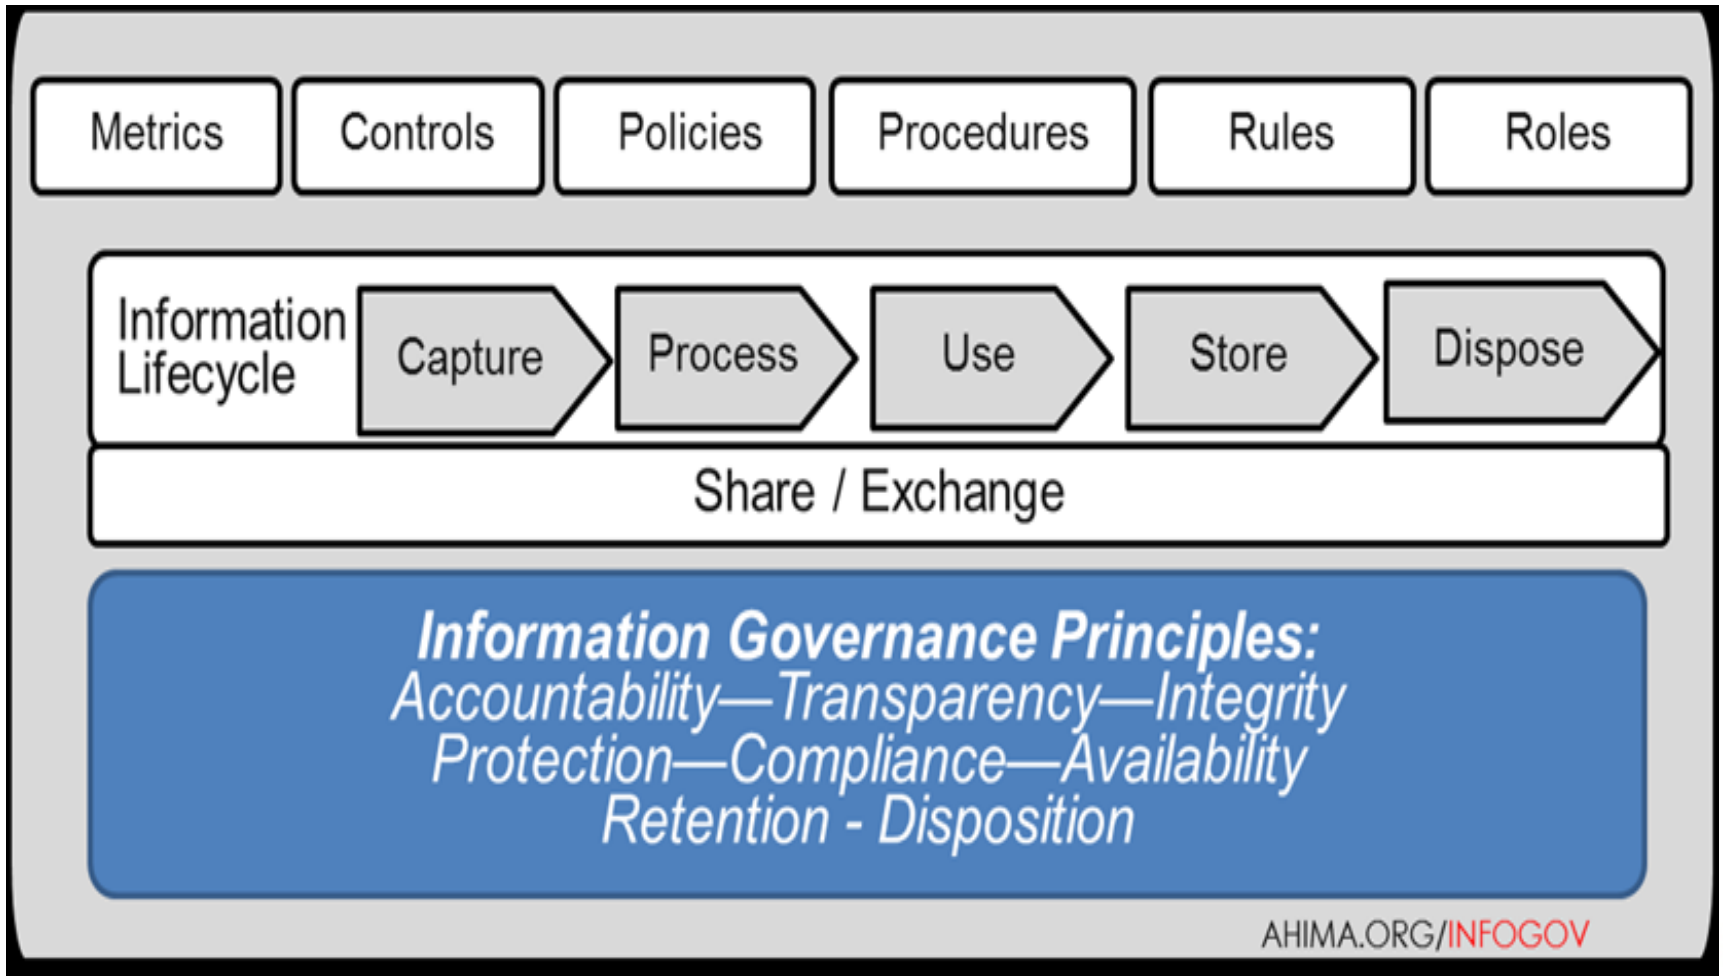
Metrics | Controls | Policies | Procedures | Rules | Roles

Information Lifecycle

Capture

Process

Use

Store

Dispose

Share / Exchange

Information Governance Principles:
Accountability—Transparency—Integrity
Protection—Compliance—Availability
Retention - Disposition

AHIMA.ORG/INFOGOV